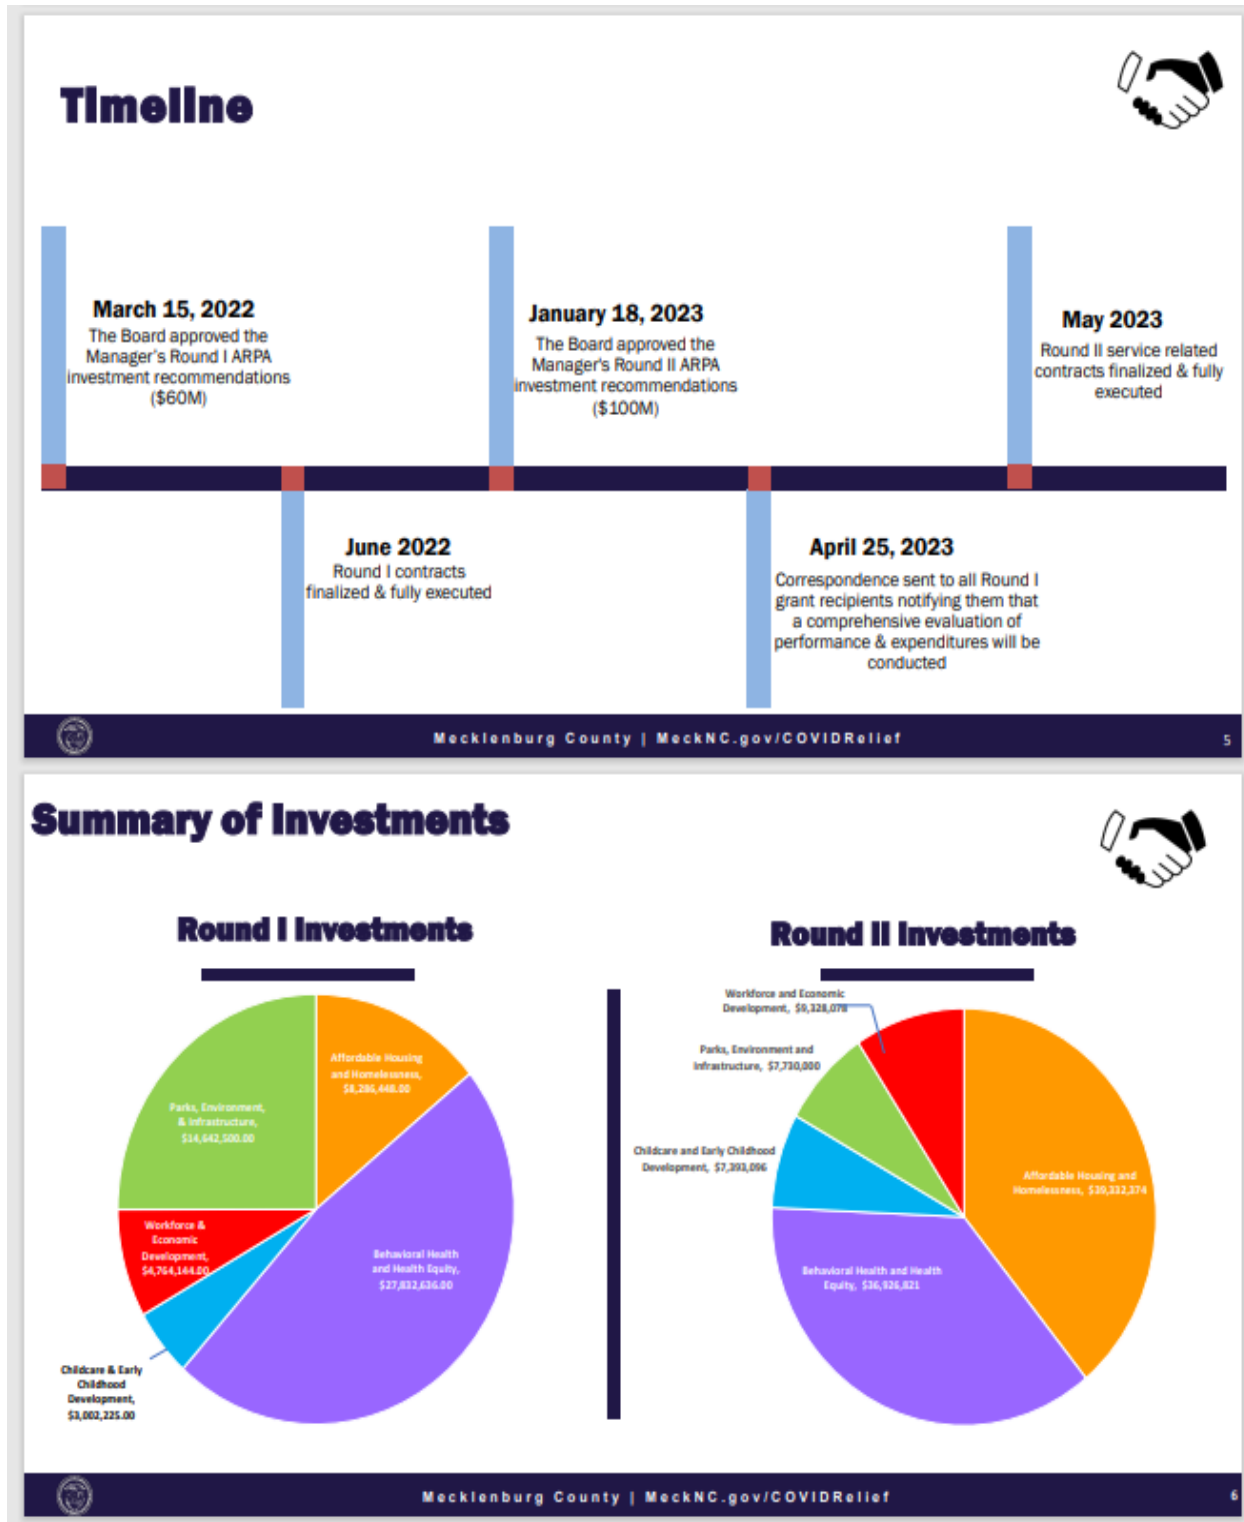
Timeline

March 15, 2022
The Board approved the Manager's Round I ARPA investment recommendations ($60M)

January 18, 2023
The Board approved the Manager's Round II ARPA investment recommendations ($100M)

May 2023
Round II service related contracts finalized & fully executed

June 2022
Round I contracts finalized & fully executed

April 25, 2023
Correspondence sent to all Round I grant recipients notifying them that a comprehensive evaluation of performance & expenditures will be conducted

Mecklenburg County | MeckNC.gov/COVIDRelief
5

Summary of Investments

Round I Investments

Affordable Housing and Homelessness, $8,286,448.00
Parks, Environment, & Infrastructure, $14,642,500.00
Workforce & Economic Development, $4,764,144.00
Behavioral Health and Health Equity, $27,832,636.00
Childcare & Early Childhood Development, $3,002,225.00

Round II Investments

Workforce and Economic Development, $9,328,078
Parks, Environment and Infrastructure, $7,730,000
Childcare and Early Childhood Development, $7,393,096
Affordable Housing and Homelessness, $39,332,374
Behavioral Health and Health Equity, $36,926,821

Mecklenburg County | MeckNC.gov/COVIDRelief
6